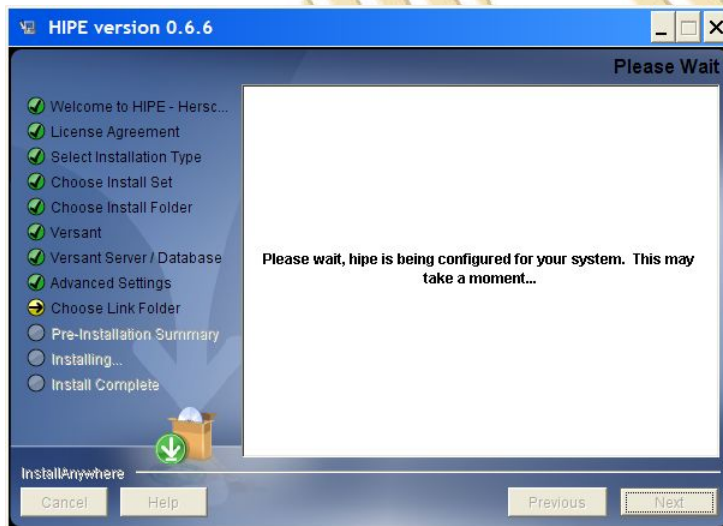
HIPE version 0.6.6

Please Wait

Welcome to HIPE - Hersc...
License Agreement
Select Installation Type
Choose Install Set
Choose Install Folder
Versant
Versant Server / Database
Advanced Settings
Choose Link Folder
Pre-Installation Summary
Installing...
Install Complete

Please wait, hipe is being configured for your system. This may take a moment...

InstallAnywhere

Cancel
Help
Previous
Next